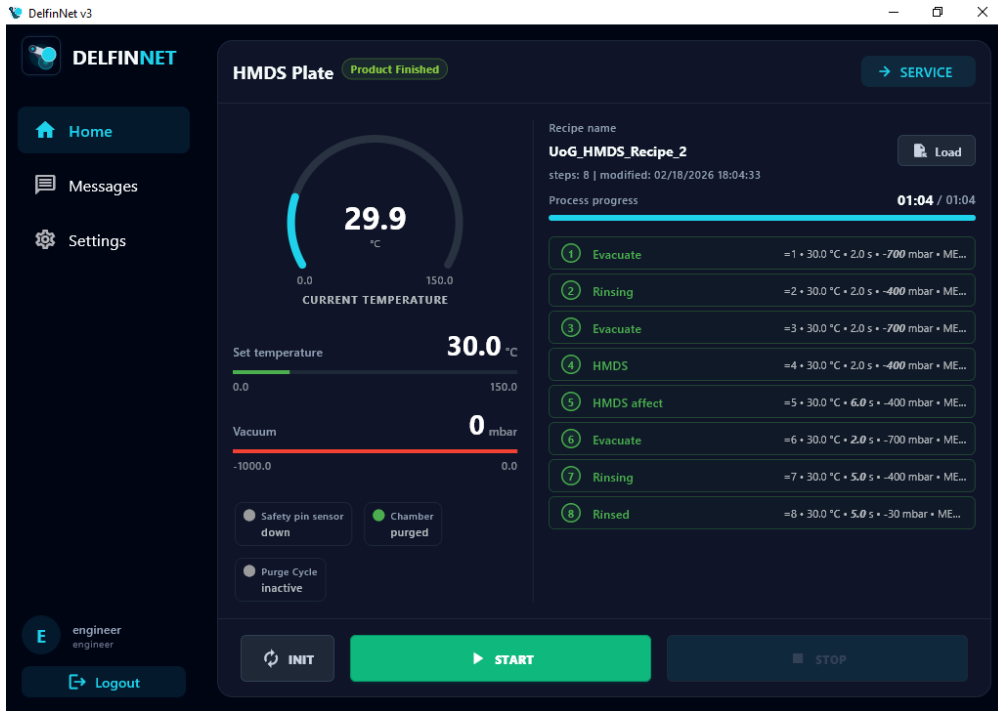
DelfinNet v3

DELFINNET

Home

Messages

Settings

E engineer
engineer

Logout

HMDS Plate Product Finished

SERVICE

29.9
°C
0.0 150.0
CURRENT TEMPERATURE

Set temperature 30.0 °C
0.0 150.0

Vacuum 0 mbar
-1000.0 0.0

Safety pin sensor
down

Chamber
purged

Purge Cycle
inactive

Recipe name
UoG_HMDS_Recipe_2
steps: 8 | modified: 02/18/2026 18:04:33

Load

Process progress 01:04 / 01:04

1 Evacuate =1 • 30.0 °C • 2.0 s • -700 mbar • ME...
2 Rinsing =2 • 30.0 °C • 2.0 s • -400 mbar • ME...
3 Evacuate =3 • 30.0 °C • 2.0 s • -700 mbar • ME...
4 HMDS =4 • 30.0 °C • 2.0 s • -400 mbar • ME...
5 HMDS affect =5 • 30.0 °C • 6.0 s • -400 mbar • ME...
6 Evacuate =6 • 30.0 °C • 2.0 s • -700 mbar • ME...
7 Rinsing =7 • 30.0 °C • 5.0 s • -400 mbar • ME...
8 Rinsed =8 • 30.0 °C • 5.0 s • -30 mbar • ME...

INIT

START

STOP